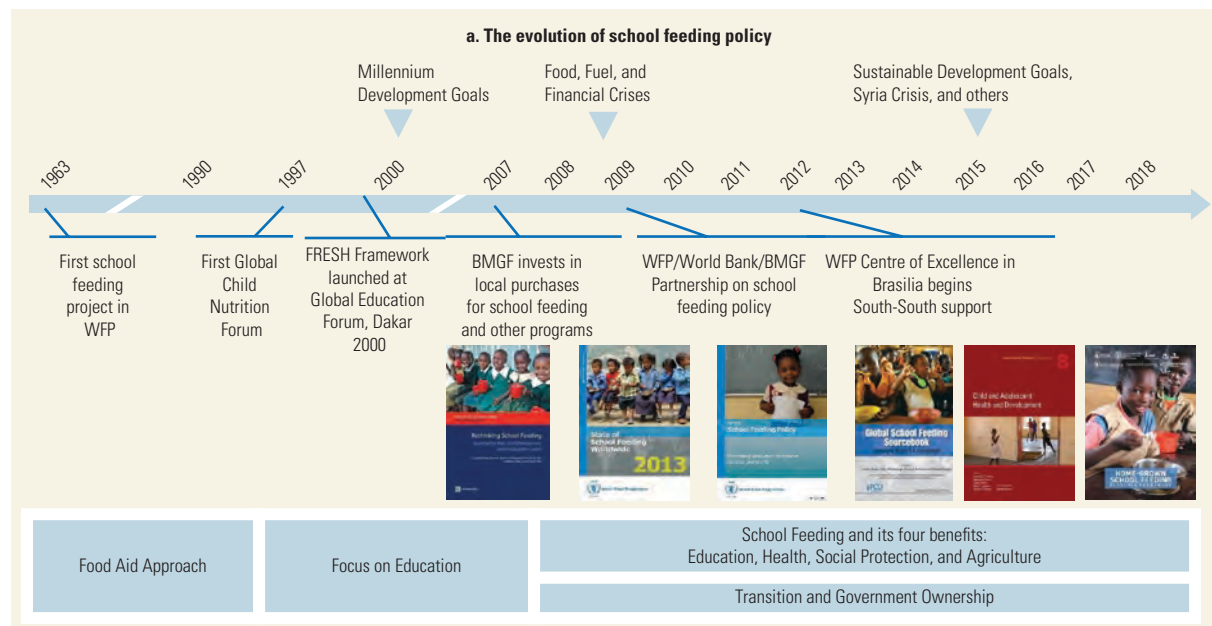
a. The evolution of school feeding policy

Millennium Development Goals

Food, Fuel, and Financial Crises

Sustainable Development Goals, Syria Crisis, and others

1963 1990 1997 2000 2007 2008 2009 2010 2011 2012 2013 2014 2015 2016 2017 2018

First school feeding project in WFP

First Global Child Nutrition Forum

FRESH Framework launched at Global Education Forum, Dakar 2000

BMGF invests in local purchases for school feeding and other programs

WFP/World Bank/BMGF Partnership on school feeding policy

WFP Centre of Excellence in Brasilia begins South-South support

Rethinking School Feeding

State of School Feeding Worldwide 2013

Global School Feeding Sourcebook

Child and Adolescent Health and Development

Home-Grown School Feeding

Food Aid Approach

Focus on Education

School Feeding and its four benefits: Education, Health, Social Protection, and Agriculture

Transition and Government Ownership